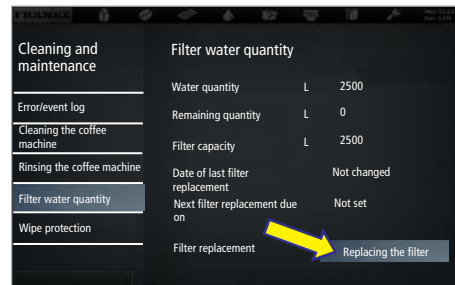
Cleaning and maintenance

Error/event log

Cleaning the coffee machine

Rinsing the coffee machine

Filter water quantity

Wipe protection

Filter water quantity

| | | |
|---|---|---|
| Water quantity | L | 2500 |
| Remaining quantity | L | 0 |
| Filter capacity | L | 2500 |
| Date of last filter replacement | | Not changed |
| Next filter replacement due on | | Not set |

Filter replacement

Replacing the filter